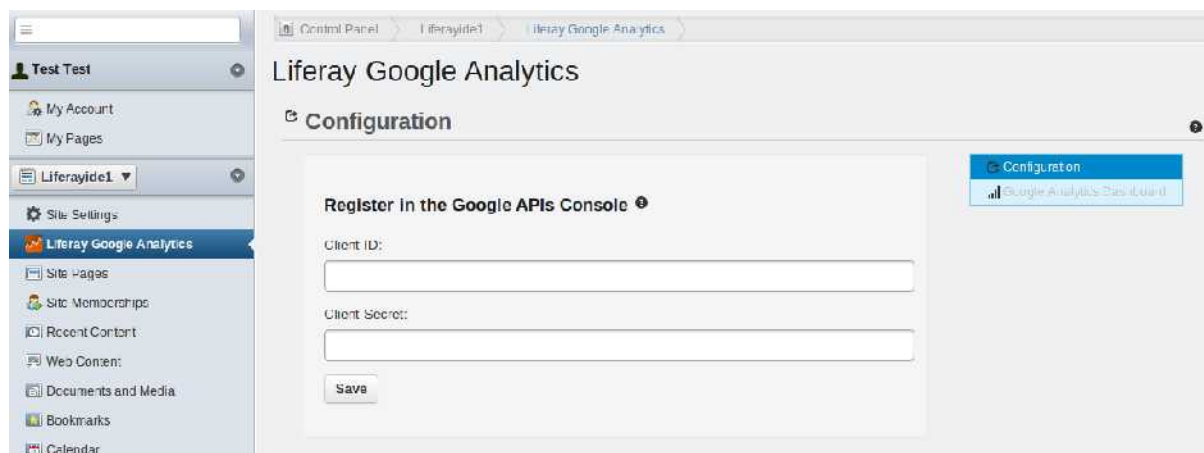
Test Test

My Account

My Pages

Liferayide1 ▼

Site Settings

Liferay Google Analytics

Site Pages

Site Memberships

Recent Content

Web Content

Documents and Media

Bookmarks

Calendar

Control Panel Liferayide1 Liferay Google Analytics

Liferay Google Analytics

Configuration

Register in the Google APIs Console

Client ID:

Client Secret:

Save

Configuration

Google Analytics Dashboard